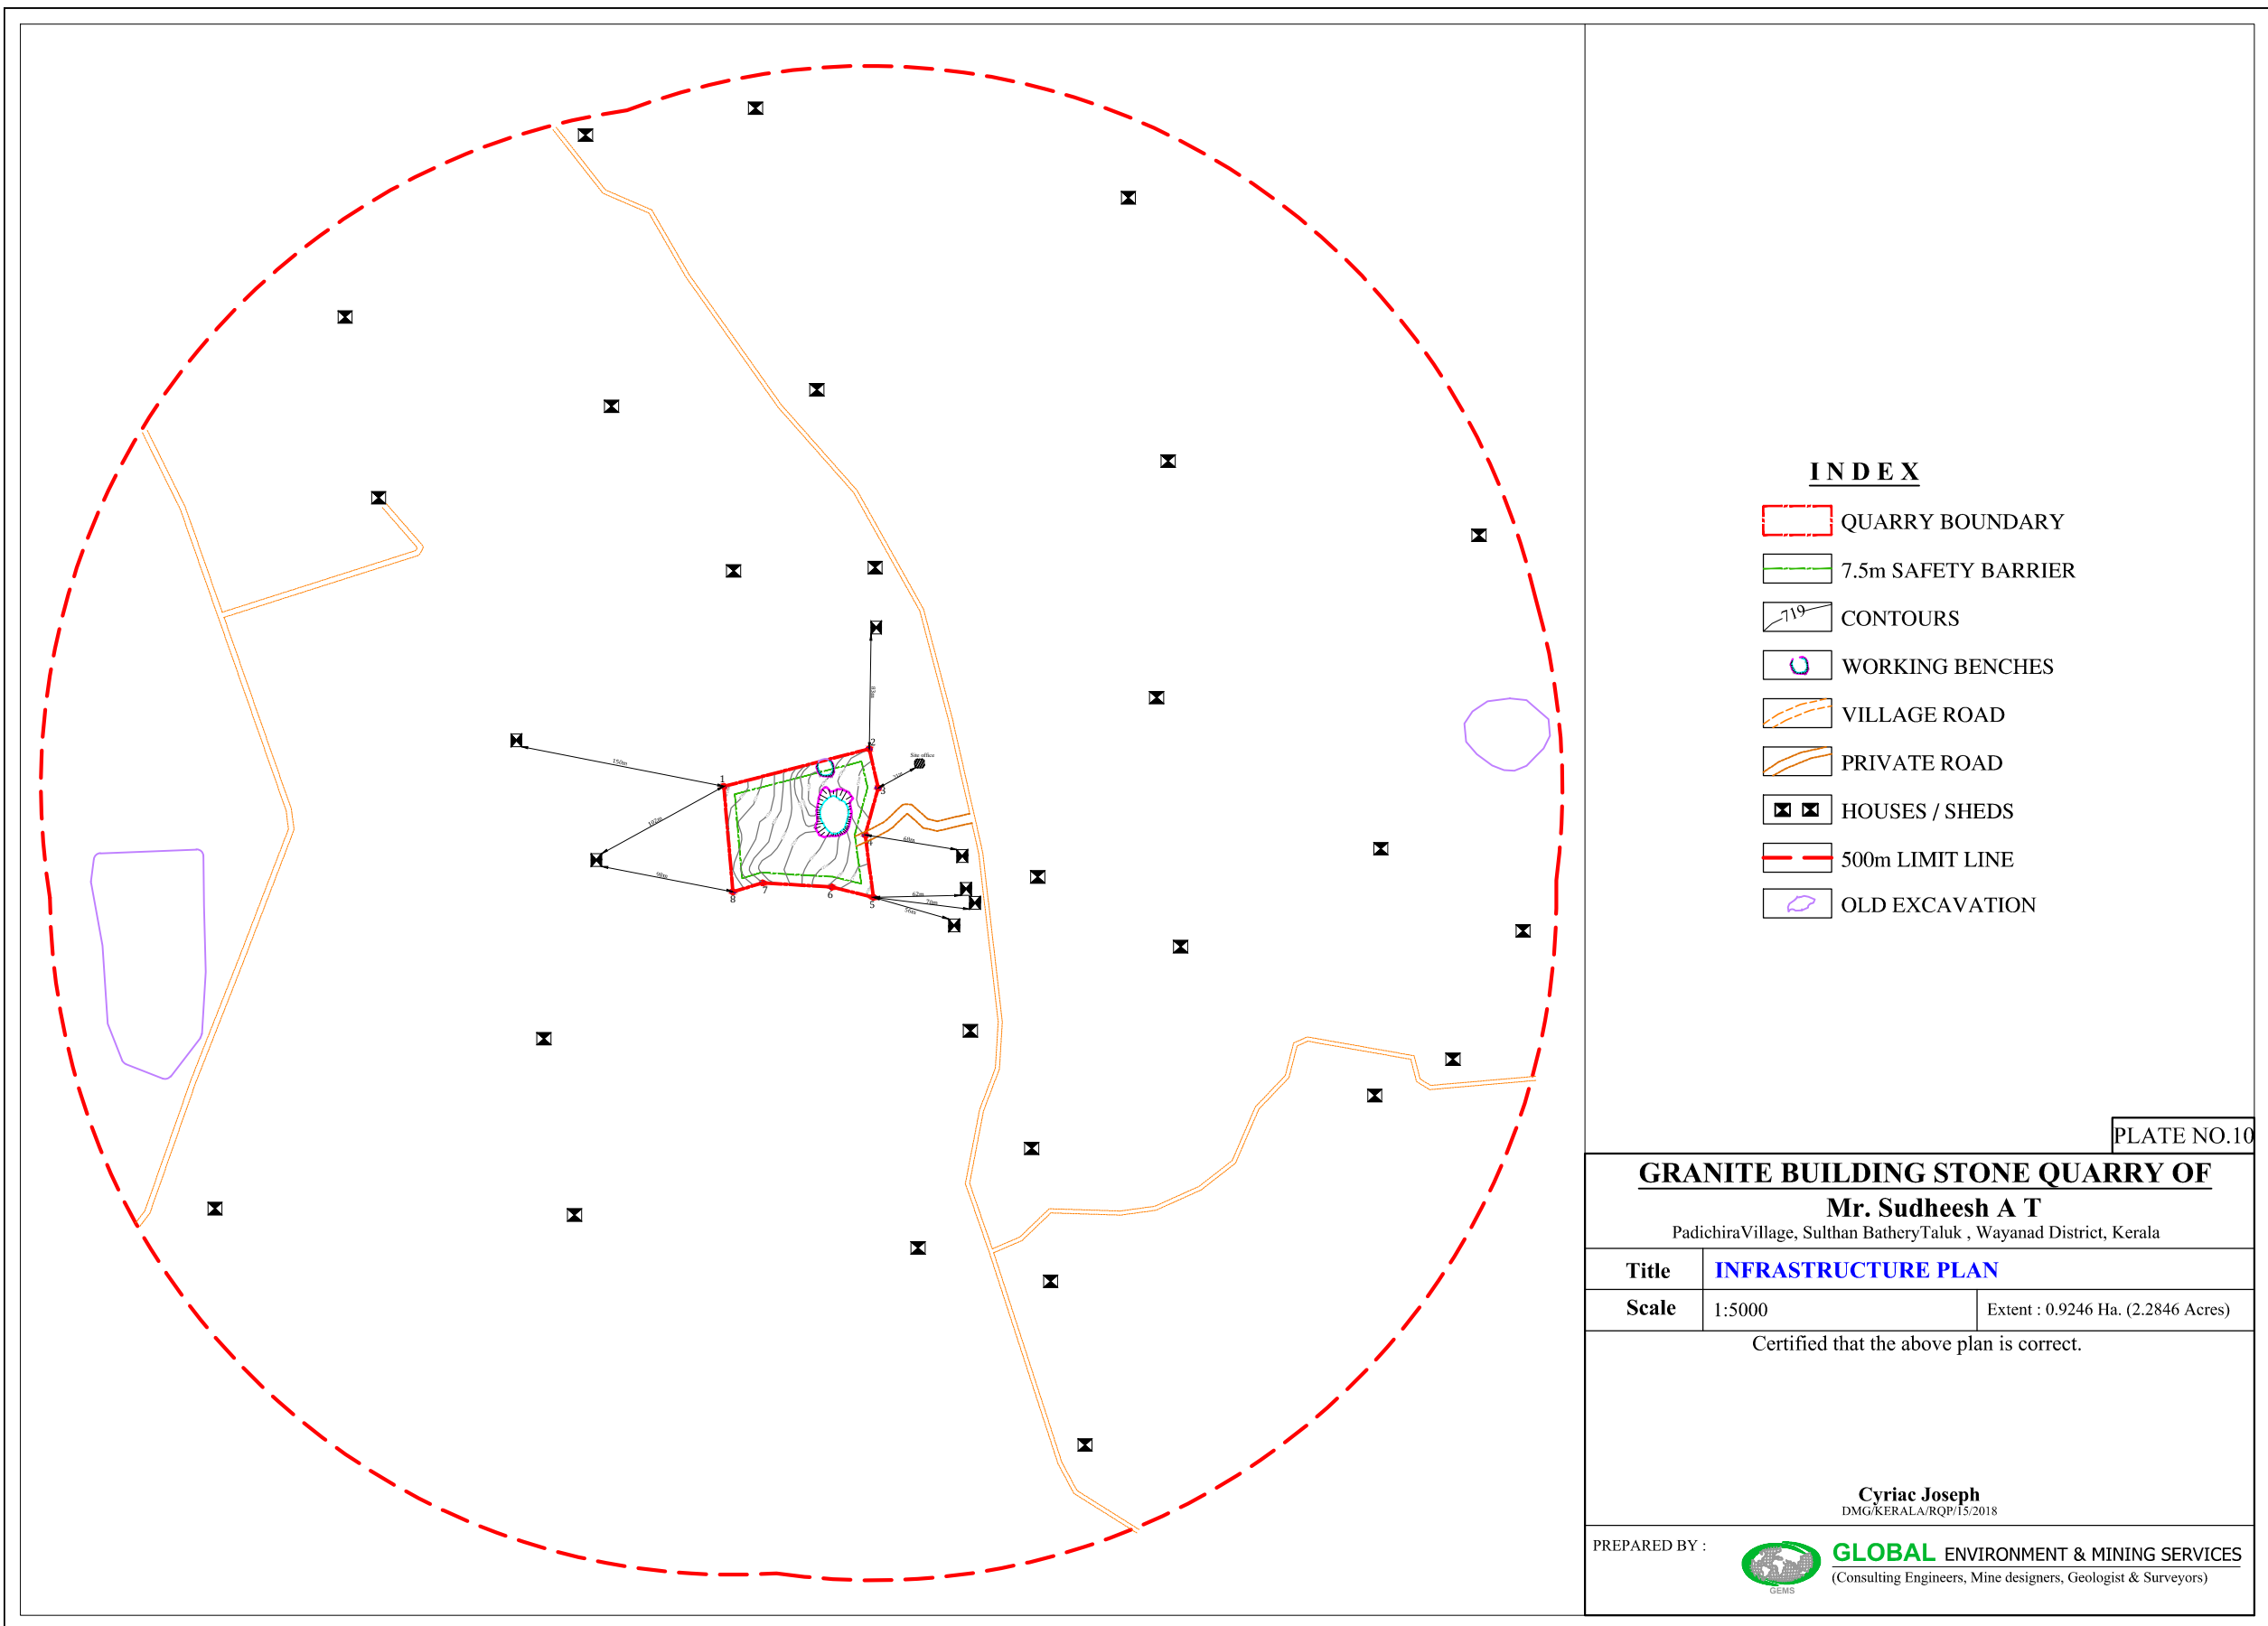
INDEX

QUARRY BOUNDARY
7.5m SAFETY BARRIER
719 CONTOURS
WORKING BENCHES
VILLAGE ROAD
PRIVATE ROAD
HOUSES / SHEDS
500m LIMIT LINE
OLD EXCAVATION

150m
102m
98m
Site office
1
2
3
4
5
6
7
8

PLATE NO.10

GRANITE BUILDING STONE QUARRY OF
Mr. Sudheesh A T
PadichiraVillage, Sulthan BatheryTaluk , Wayanad District, Kerala

| Title | INFRASTRUCTURE PLAN | |
|---|---|---|
| Scale | 1:5000 | Extent : 0.9246 Ha. (2.2846 Acres) |

Certified that the above plan is correct.

Cyriac Joseph
DMG/KERALA/RQP/15/2018

PREPARED BY :
GEMS
GLOBAL ENVIRONMENT & MINING SERVICES
(Consulting Engineers, Mine designers, Geologist & Surveyors)